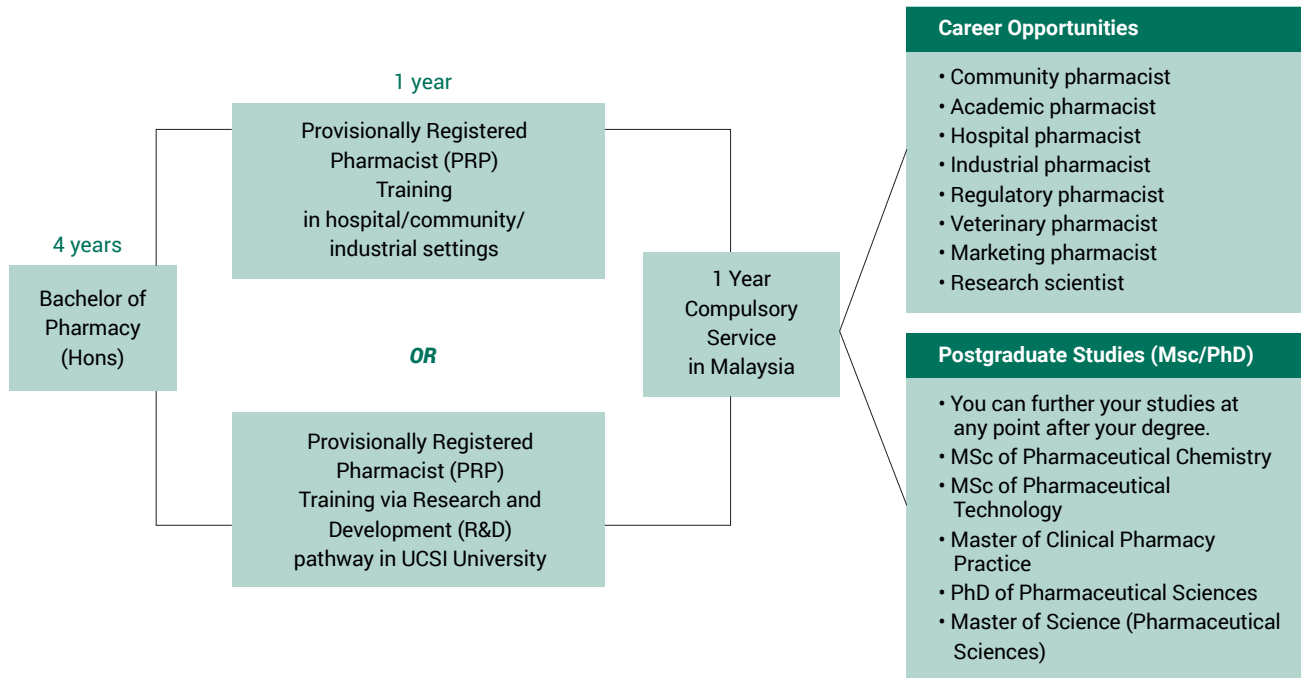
4 years

Bachelor of Pharmacy (Hons)

1 year

Provisionally Registered Pharmacist (PRP) Training in hospital/community/ industrial settings

OR

Provisionally Registered Pharmacist (PRP) Training via Research and Development (R&D) pathway in UCSI University

1 Year Compulsory Service in Malaysia

Career Opportunities

• Community pharmacist
• Academic pharmacist
• Hospital pharmacist
• Industrial pharmacist
• Regulatory pharmacist
• Veterinary pharmacist
• Marketing pharmacist
• Research scientist

Postgraduate Studies (Msc/PhD)

• You can further your studies at any point after your degree.
• MSc of Pharmaceutical Chemistry
• MSc of Pharmaceutical Technology
• Master of Clinical Pharmacy Practice
• PhD of Pharmaceutical Sciences
• Master of Science (Pharmaceutical Sciences)